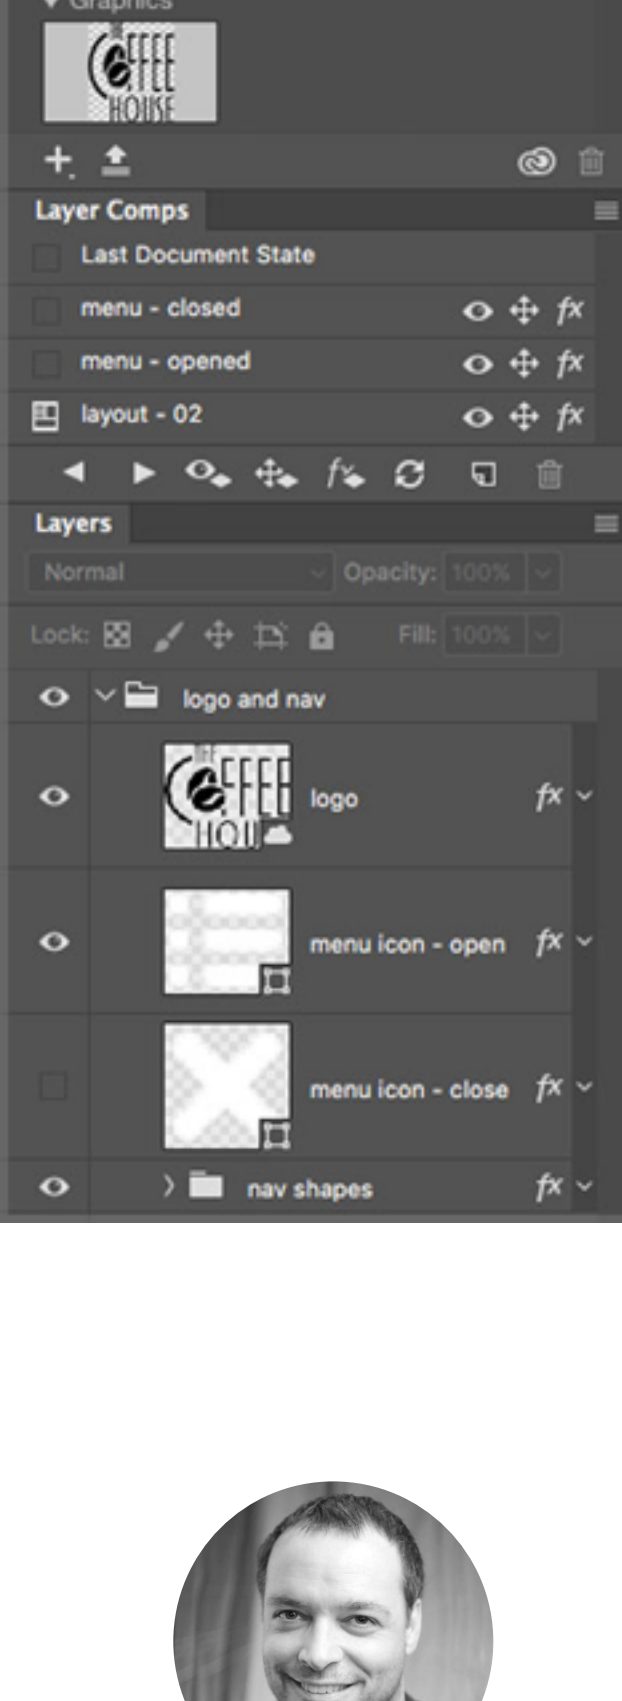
Graphics

COFFEE HOUSE

Layer Comps

Last Document State

menu - closed

menu - opened

layout - 02

Layers

Normal

Opacity: 100%

Lock:

Fill: 100%

logo and nav

logo

menu icon - open

menu icon - close

nav shapes